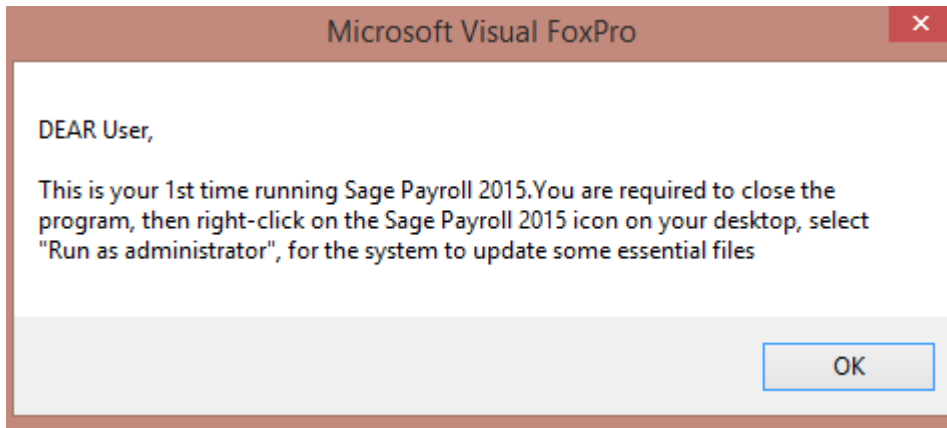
Microsoft Visual FoxPro

×

DEAR User,

This is your 1st time running Sage Payroll 2015.You are required to close the program, then right-click on the Sage Payroll 2015 icon on your desktop, select "Run as administrator", for the system to update some essential files

OK